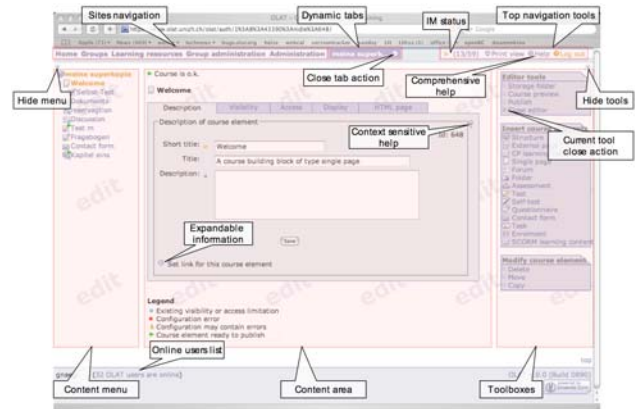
Sites navigation

Dynamic tabs

IM status

Top navigation tools

Home Groups Learning resources Group administration Administration meine superk...

Close tab action

Comprehensive help

Print view Help Log out

Hide menu

meine superkopie
Welcome
Selbst-Test
Dokumente
Diskussion
Test m
Fragebogen
Contact form
Kapitel eins

Course is o.k.

Welcome

Description Visibility Access Display HTML page

Description of course element

Context sensitive help

Short title: Welcome

Title: A course building block of type single page

Description:

Expandable information

Save

Set link for this course element

Legend
Existing visibility or access limitation
Configuration error
Configuration may contain errors
Course element ready to publish

Online users list

32 OLAT users are online

Editor tools
Storage folder
Course preview
Publish
Close editor

Hide tools

Current tool close action

Insert course elements
Structure
External page
CP learning content
Single page
Forum
Folder
Assessment
Test
Self-test
Questionnaire
Contact form
Task
Enrolment
SCORM learning content

Modify course elements
Delete
Move
Copy

Content menu

Content area

Toolboxes

edit